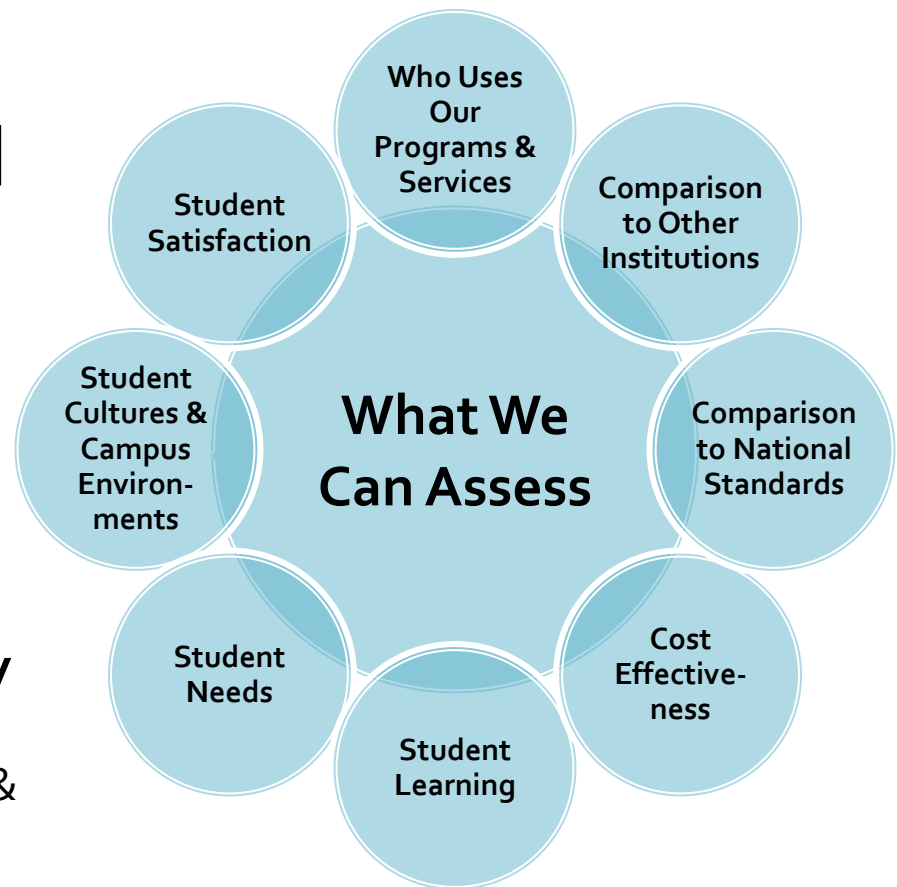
What We Can Assess

Who Uses Our Programs & Services

Comparison to Other Institutions

Comparison to National Standards

Cost Effectiveness

Student Learning

Student Needs

Student Cultures & Campus Environments

Student Satisfaction

y

&